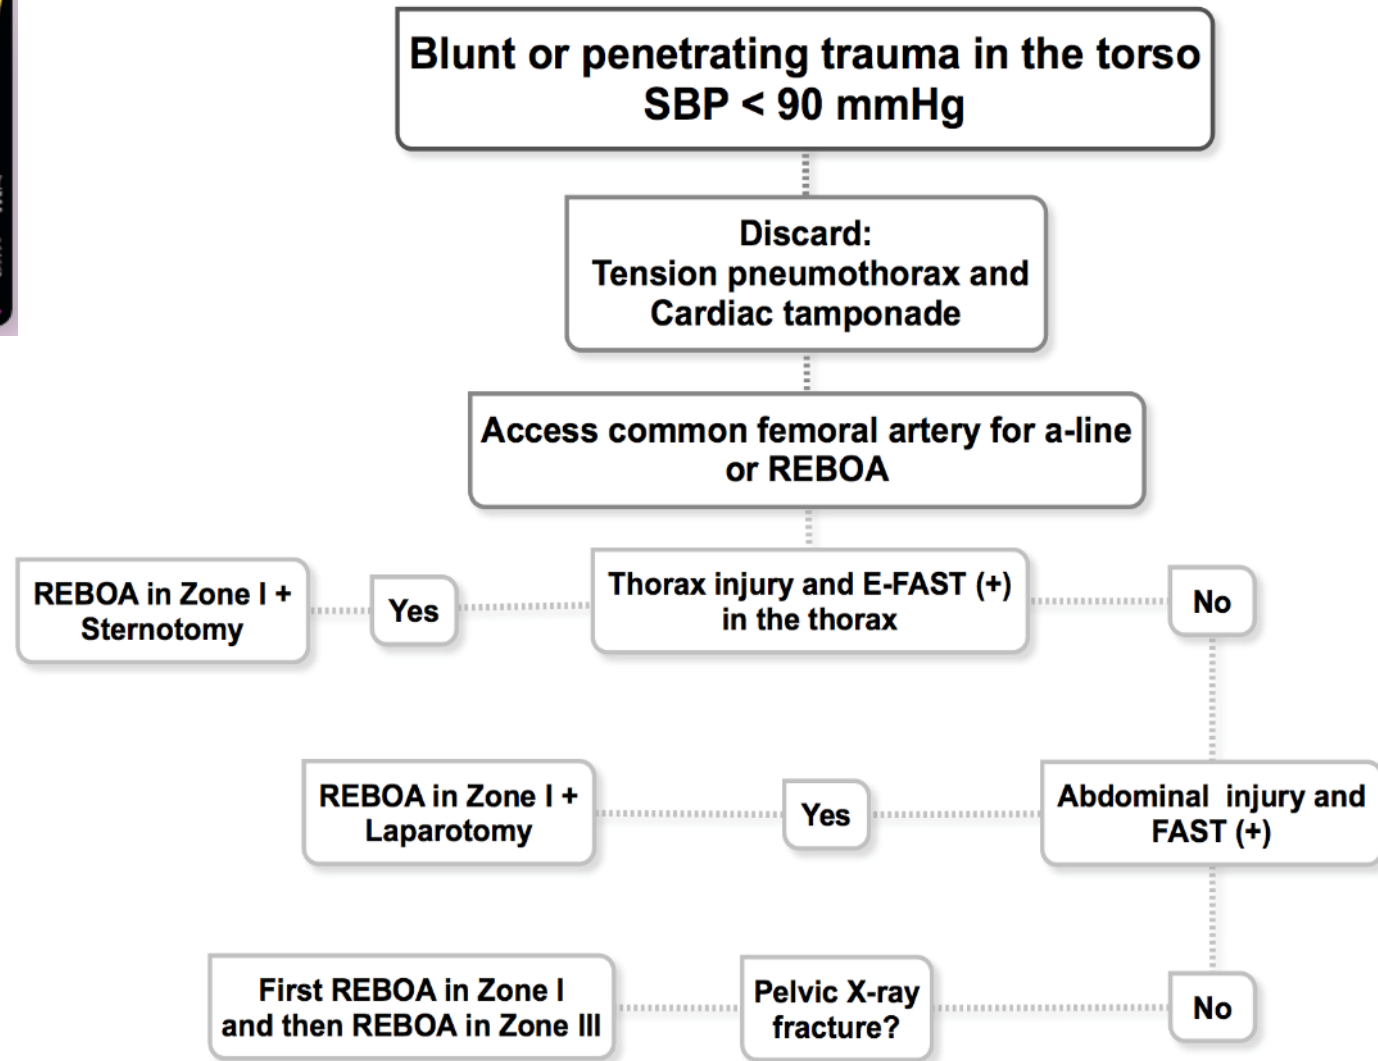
Blunt or penetrating trauma in the torso
SBP < 90 mmHg

Discard:
Tension pneumothorax and Cardiac tamponade

Access common femoral artery for a-line or REBOA

Thorax injury and E-FAST (+) in the thorax

Yes

REBOA in Zone I + Sternotomy

No

Abdominal injury and FAST (+)

Yes

REBOA in Zone I + Laparotomy

No

Pelvic X-ray fracture?

First REBOA in Zone I and then REBOA in Zone III